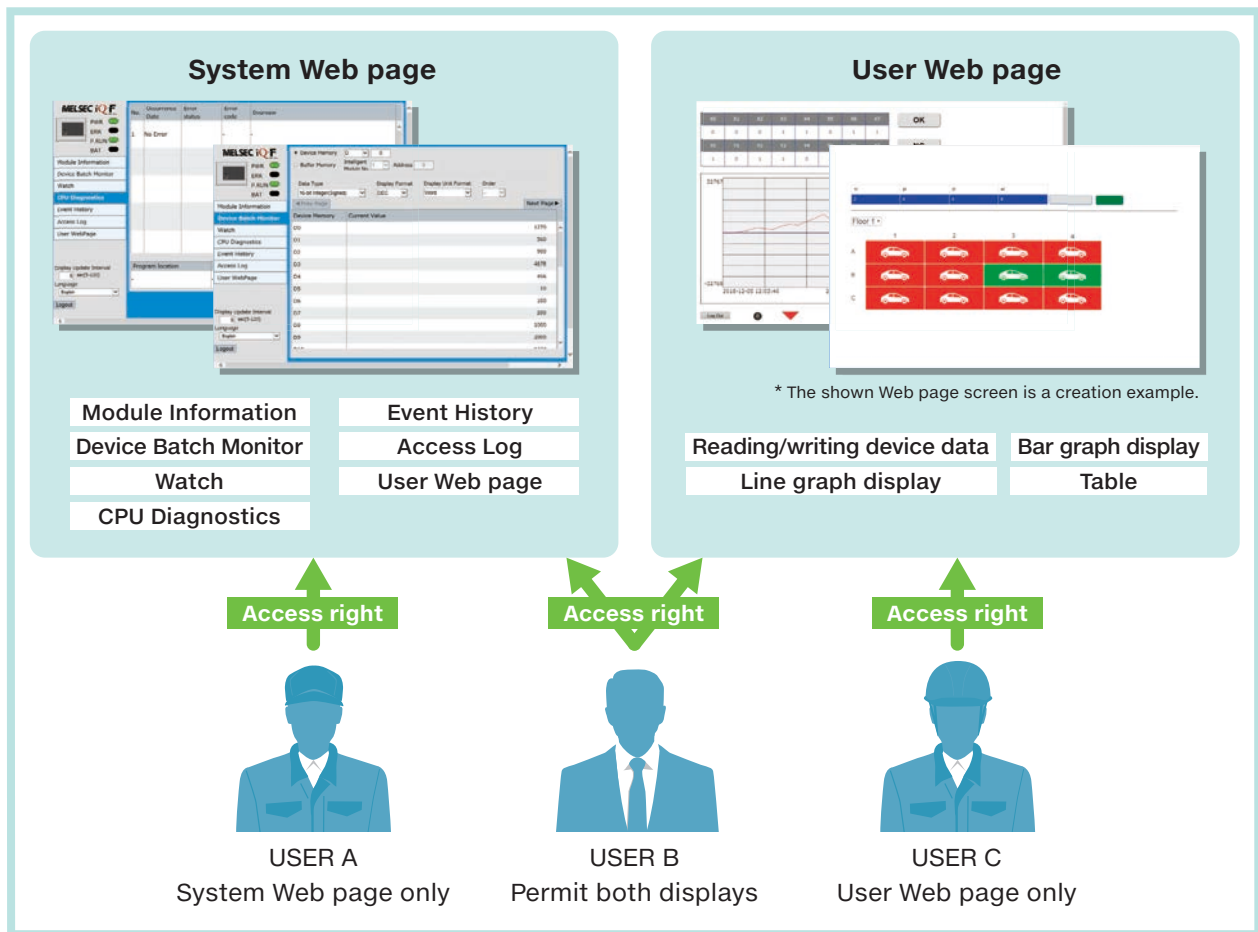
System Web page

MELSEC iQ-F

No. Occurrence Date Error status Error code Overview

1 No Error

Module Information
Device Batch Monitor
Watch
CPU Diagnostics
Event History
Access Log
User WebPage

Program location

Display Update Interval
Language
English
Logout

MELSEC iQ-F

Device Memory
Buffer Memory
Address

Data Type
Display Format
Display Unit Format
Order

Prev Page
Next Page

Device Memory Current Value

D0
D1
D2
D3
D4
D5
D6
D7
D8
D9

Module Information
Device Batch Monitor
Watch
CPU Diagnostics
Event History
Access Log
User WebPage

Display Update Interval
Language
English
Logout

Module Information
Event History
Device Batch Monitor
Access Log
Watch
User Web page
CPU Diagnostics

User Web page

OK

Floor 1

A
B
C

* The shown Web page screen is a creation example.

Reading/writing device data
Bar graph display
Line graph display
Table

Access right
Access right
Access right

USER A
System Web page only

USER B
Permit both displays

USER C
User Web page only